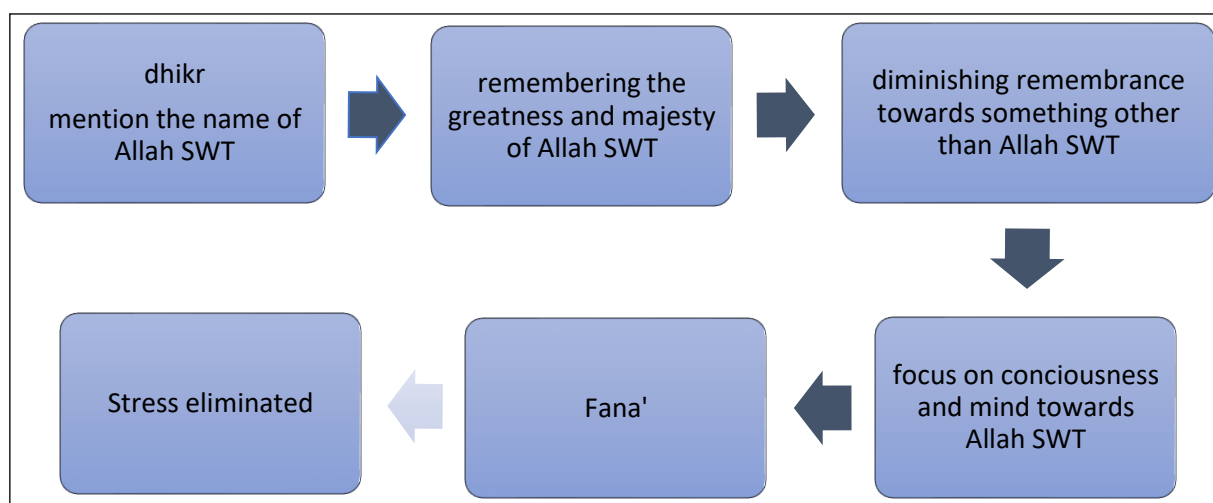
dhikr
mention the name of Allah SWT

remembering the greatness and majesty of Allah SWT

diminishing remembrance towards something other than Allah SWT

focus on conciousness and mind towards Allah SWT

Fana'

Stress eliminated